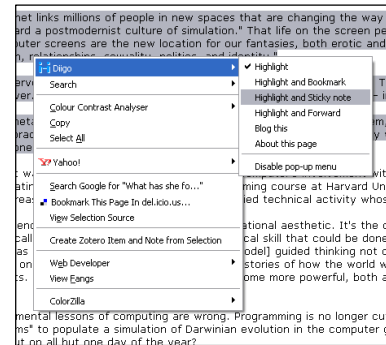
net links millions of people in new spaces that are changing the way
ard a postmodernist culture of simulation." That life on the screen pe
outer screens are the new location for our fantasies, both erotic and
n, relationships, sexuality, politics, and identity."

Diigo
Search
Colour Contrast Analyser
Copy
Select All
Yahoo!
Search Google for "What has she fo..."
Bookmark This Page In del.icio.us...
View Selection Source
Create Zotero Item and Note from Selection
Web Developer
View Fangs
ColorZilla

Highlight
Highlight and Bookmark
Highlight and Sticky note
Highlight and Forward
Blog this
About this page
Disable pop-up menu

ming course at Harvard Un
ied technical activity whos

ational aesthetic. It's the c
cal skill that could be done
odel] guided thinking not c
stories of how the world w
ome more powerful, both a

mental lessons of computing are wrong. Programming is no longer cu
ms" to populate a simulation of Darwinian evolution in the computer g
ut on all but one day of the year?